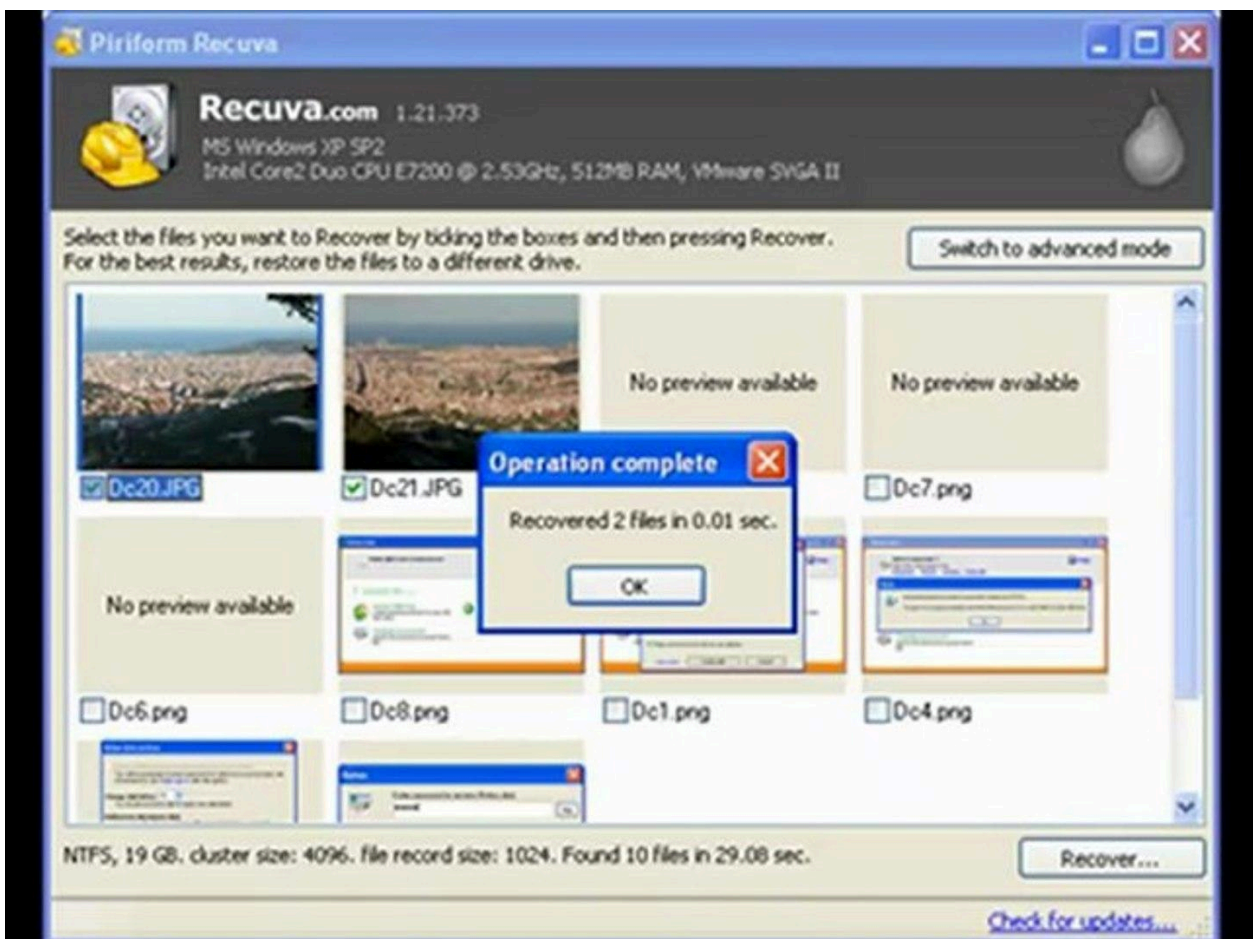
Piriform Recuva

Recuva.com 1.21.373
MS Windows XP SP2
Intel Core2 Duo CPU E7200 @ 2.53GHz, 512MB RAM, VMware SVGA II

Select the files you want to Recover by ticking the boxes and then pressing Recover.
For the best results, restore the files to a different drive.

Switch to advanced mode

No preview available

No preview available

Dc20.JPG

Dc21.JPG

Dc7.png

No preview available

Dc6.png

Dc8.png

Dc1.png

Dc4.png

Operation complete

Recovered 2 files in 0.01 sec.

OK

NTFS, 19 GB. cluster size: 4096. file record size: 1024. Found 10 files in 29.08 sec.

Recover...

Check for updates...